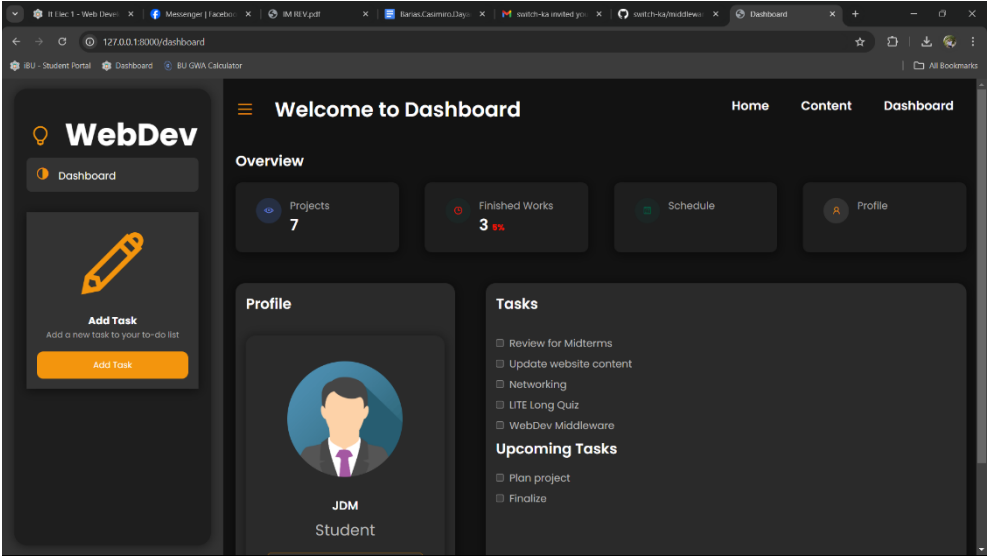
It Elec 1 - Web Devel ×
Messenger | Facebo ×
IM REV.pdf ×
Barias.Casimiro.Daya ×
switch-ka invited yo ×
switch-ka/middlewa ×
Dashboard ×
+

127.0.0.1:8000/dashboard

iBU - Student Portal
Dashboard
BU GWA Calculator
All Bookmarks

WebDev
Dashboard

Add Task
Add a new task to your to-do list
Add Task

Welcome to Dashboard
Home
Content
Dashboard

Overview

Projects
7

Finished Works
3 5%

Schedule

Profile

Profile

JDM
Student

Tasks
Review for Midterms
Update website content
Networking
LITE Long Quiz
WebDev Middleware

Upcoming Tasks
Plan project
Finalize